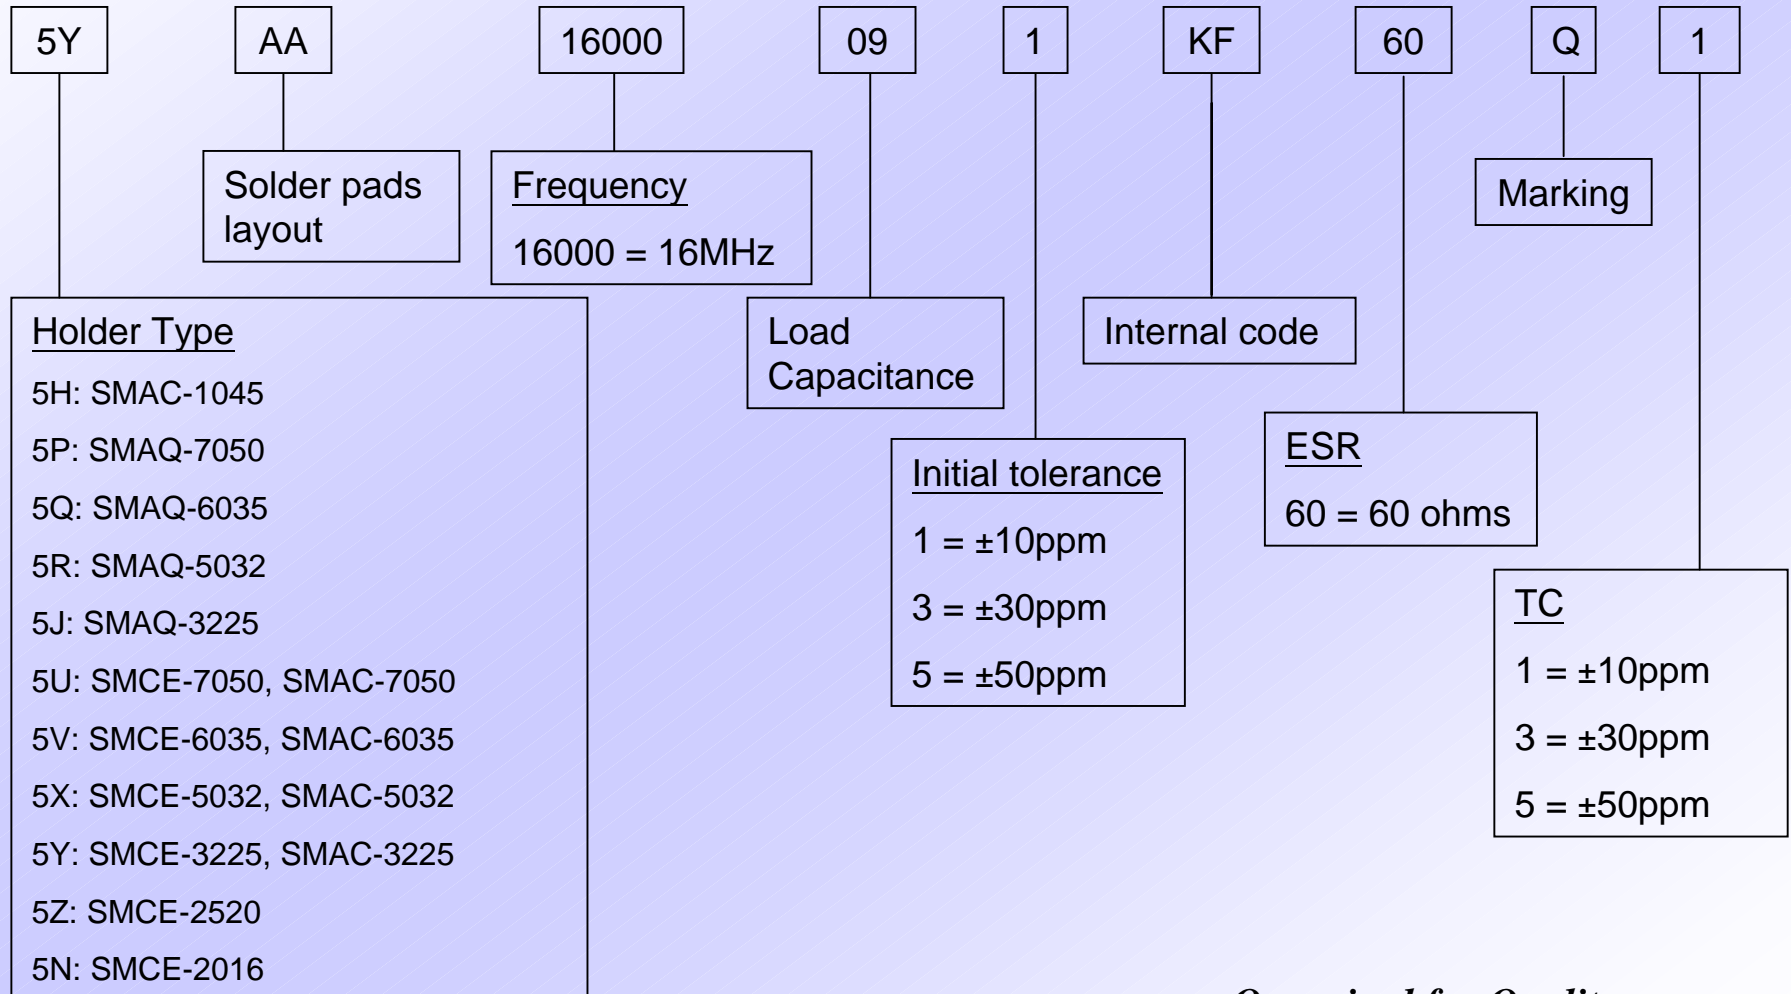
5Y AA 16000 09 1 KF 60 Q 1

Solder pads layout

Frequency

16000 = 16MHz

Marking

Holder Type

5H: SMAC-1045

5P: SMAQ-7050

5Q: SMAQ-6035

5R: SMAQ-5032

5J: SMAQ-3225

5U: SMCE-7050, SMAC-7050

5V: SMCE-6035, SMAC-6035

5X: SMCE-5032, SMAC-5032

5Y: SMCE-3225, SMAC-3225

5Z: SMCE-2520

5N: SMCE-2016

Load Capacitance

Internal code

Initial tolerance

1 = ±10ppm

3 = ±30ppm

5 = ±50ppm

ESR

60 = 60 ohms

TC

1 = ±10ppm

3 = ±30ppm

5 = ±50ppm

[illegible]